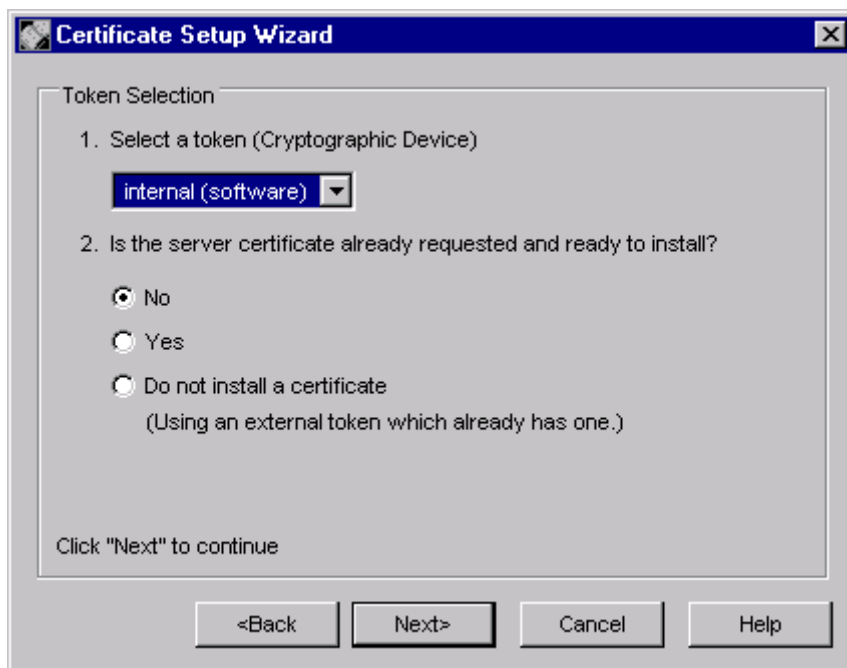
Certificate Setup Wizard

Token Selection

1. Select a token (Cryptographic Device)

internal (software)

2. Is the server certificate already requested and ready to install?

No

Yes

Do not install a certificate
(Using an external token which already has one.)

Click "Next" to continue

<Back

Next>

Cancel

Help